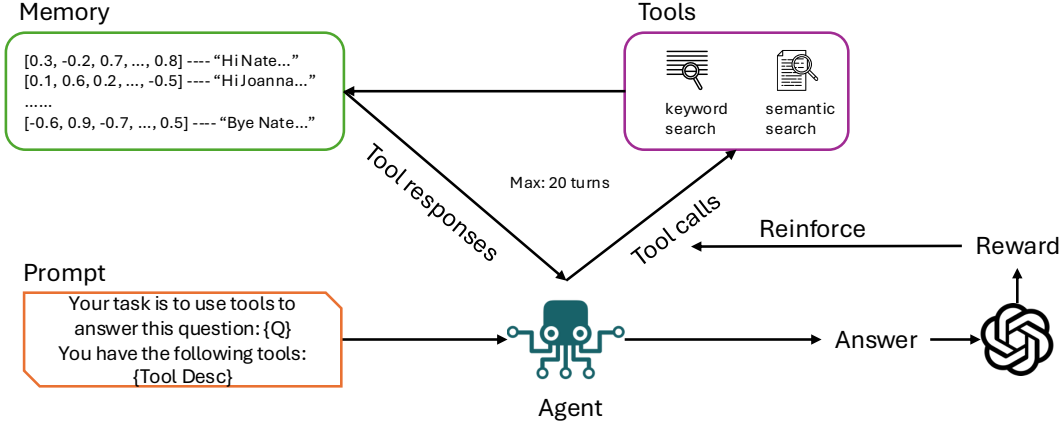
Memory

[0.3, -0.2, 0.7, ..., 0.8] ---- "Hi Nate..."
[0.1, 0.6, 0.2, ..., -0.5] ---- "Hi Joanna..."
......
[-0.6, 0.9, -0.7, ..., 0.5] ---- "Bye Nate..."

Tools

keyword search

semantic search

Tool responses

Max: 20 turns

Tool calls

Reinforce

Reward

Prompt

Your task is to use tools to answer this question: {Q}
You have the following tools: {Tool Desc}

Answer

Agent